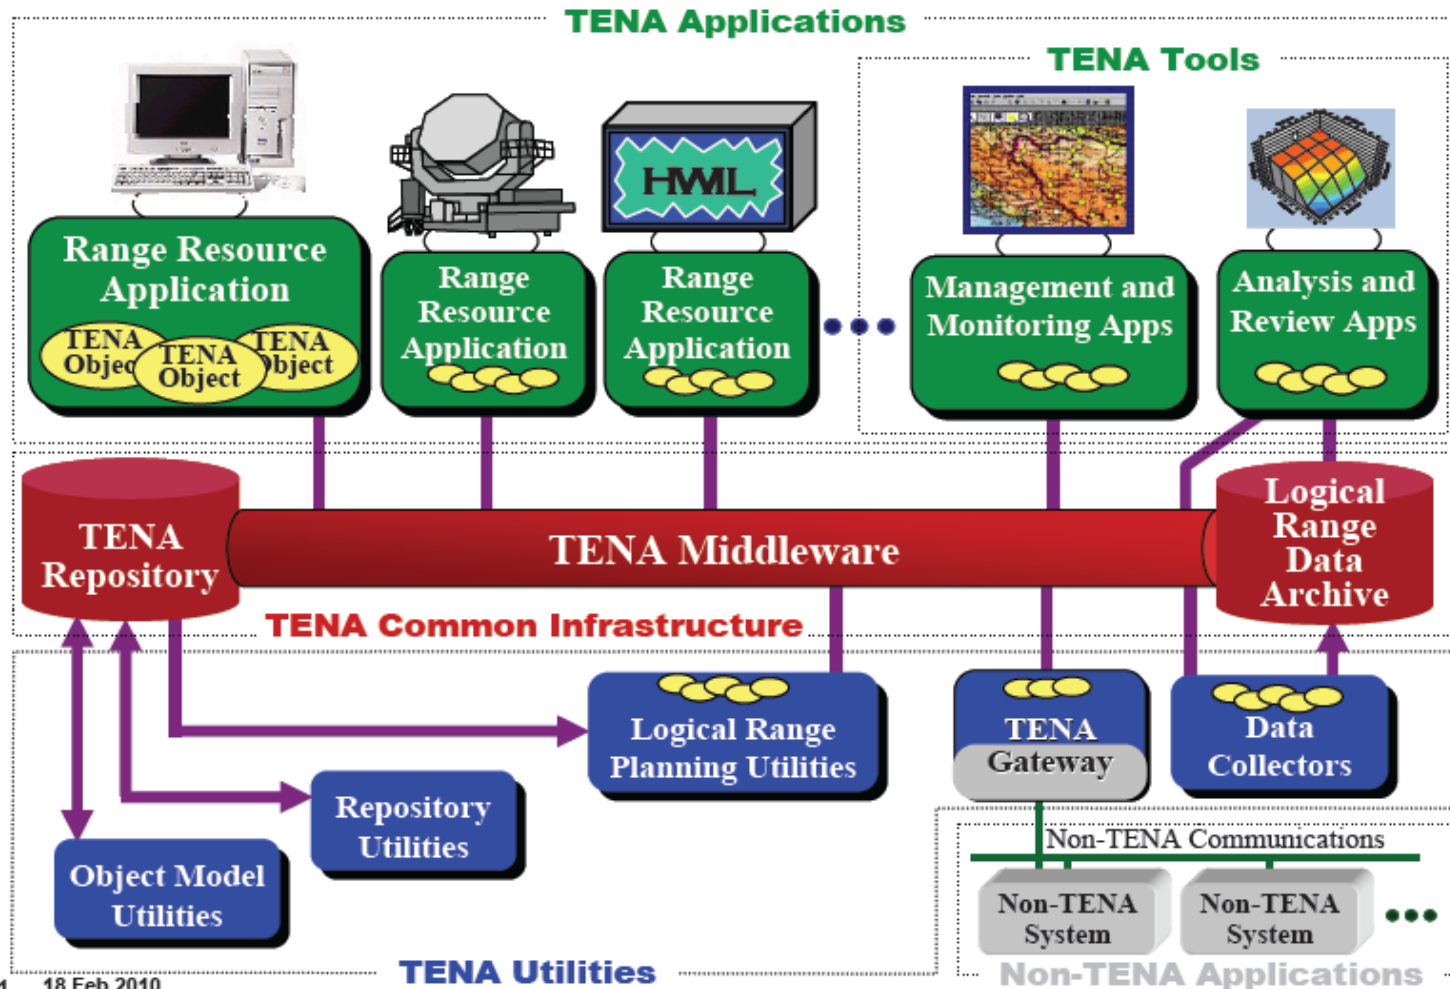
TENA Applications

TENA Tools

HWIL

Range Resource Application

TENA Object

TENA Object

TENA Object

Range Resource Application

Range Resource Application

Management and Monitoring Apps

Analysis and Review Apps

TENA Repository

TENA Middleware

Logical Range Data Archive

TENA Common Infrastructure

Logical Range Planning Utilities

TENA Gateway

Data Collectors

Repository Utilities

Object Model Utilities

Non-TENA Communications

Non-TENA System

Non-TENA System

1 18 Feb 2010

TENA Utilities

Non-TENA Applications